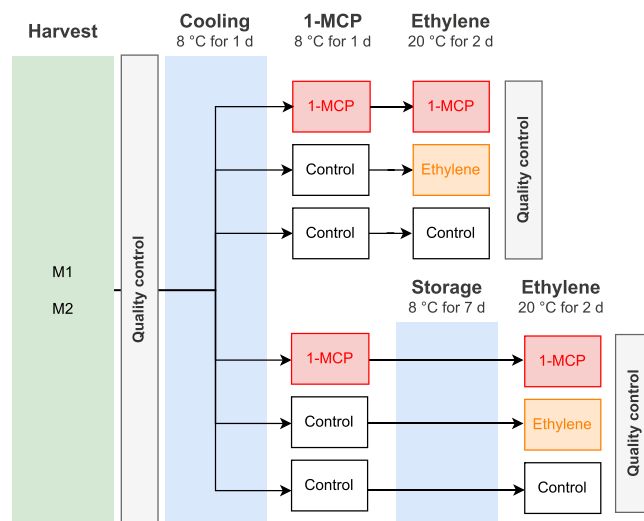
Harvest

Cooling
8 °C for 1 d

1-MCP
8 °C for 1 d

Ethylene
20 °C for 2 d

M1

M2

Quality control

1-MCP

1-MCP

Control

Ethylene

Control

Control

Quality control

Storage
8 °C for 7 d

Ethylene
20 °C for 2 d

1-MCP

1-MCP

Control

Ethylene

Control

Control

Quality control